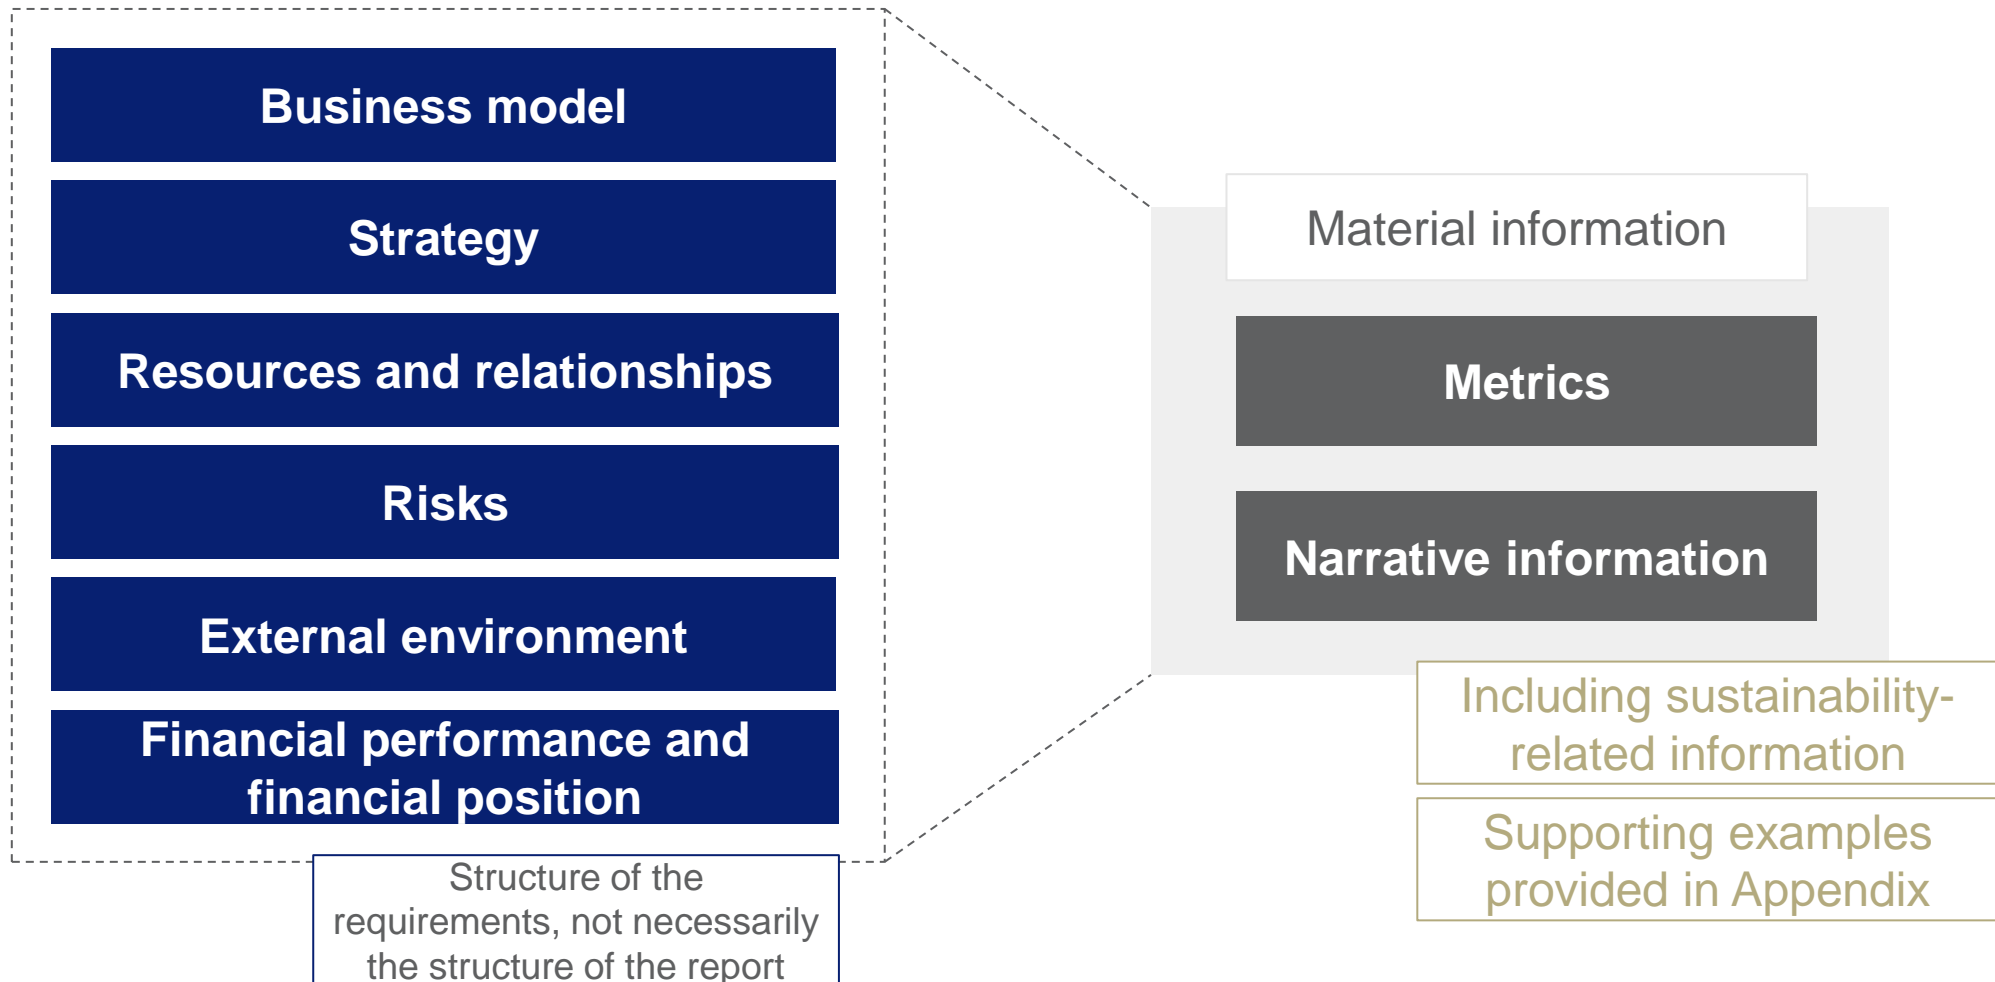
Business model

Strategy

Resources and relationships

Risks

External environment

Financial performance and financial position

Structure of the requirements, not necessarily the structure of the report

Material information

Metrics

Narrative information

Including sustainability-related information

Supporting examples provided in Appendix